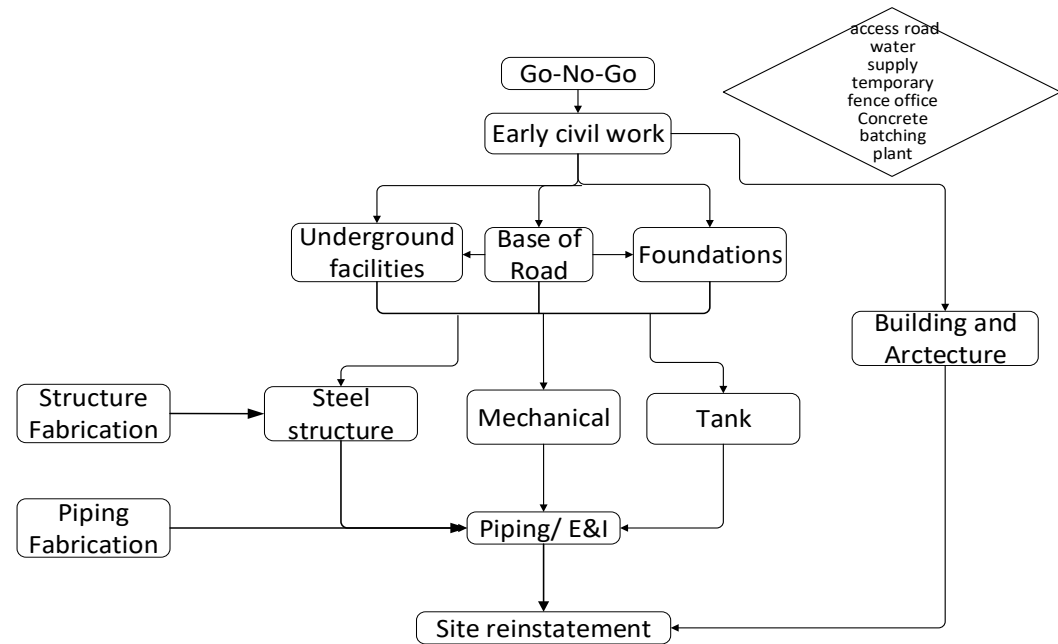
access road water supply temporary fence office Concrete batching plant

Go-No-Go

Early civil work

Underground facilities

Base of Road

Foundations

Building and Arctecture

Structure Fabrication

Steel structure

Mechanical

Tank

Piping Fabrication

Piping/ E&I

Site reinstatement